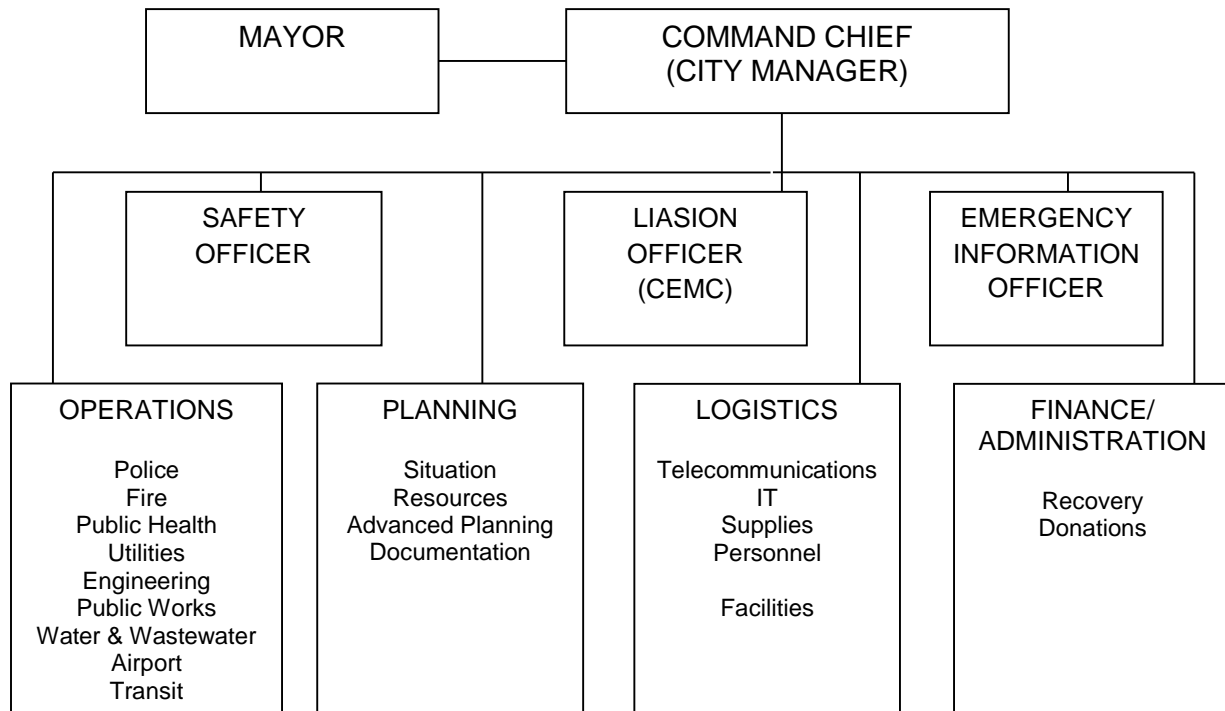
MAYOR

COMMAND CHIEF
(CITY MANAGER)

SAFETY
OFFICER

LIASION
OFFICER
(CEMC)

EMERGENCY
INFORMATION
OFFICER

OPERATIONS

Police
Fire
Public Health
Utilities
Engineering
Public Works
Water & Wastewater
Airport
Transit

PLANNING

Situation
Resources
Advanced Planning
Documentation

LOGISTICS

Telecommunications
IT
Supplies
Personnel

Facilities

FINANCE/
ADMINISTRATION

Recovery
Donations